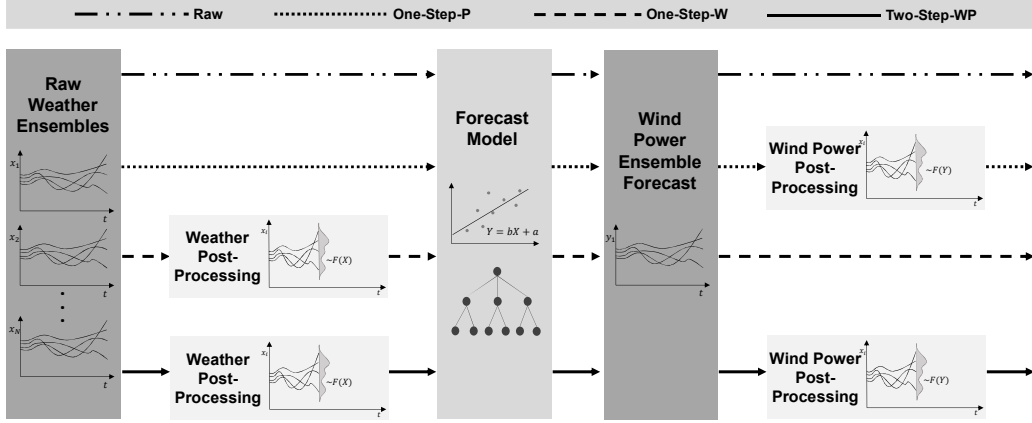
Raw One-Step-P One-Step-W Two-Step-WP

Raw Weather Ensembles

$x_1$
$t$
$x_2$
$t$
$x_N$
$t$

Weather Post-Processing
$x_i$
$\sim F(X)$
$t$

Weather Post-Processing
$x_i$
$\sim F(X)$
$t$

Forecast Model
$Y = bX + a$

Wind Power Ensemble Forecast
$y_1$
$t$

Wind Power Post-Processing
$x_i$
$\sim F(Y)$
$t$

Wind Power Post-Processing
$x_i$
$\sim F(Y)$
$t$